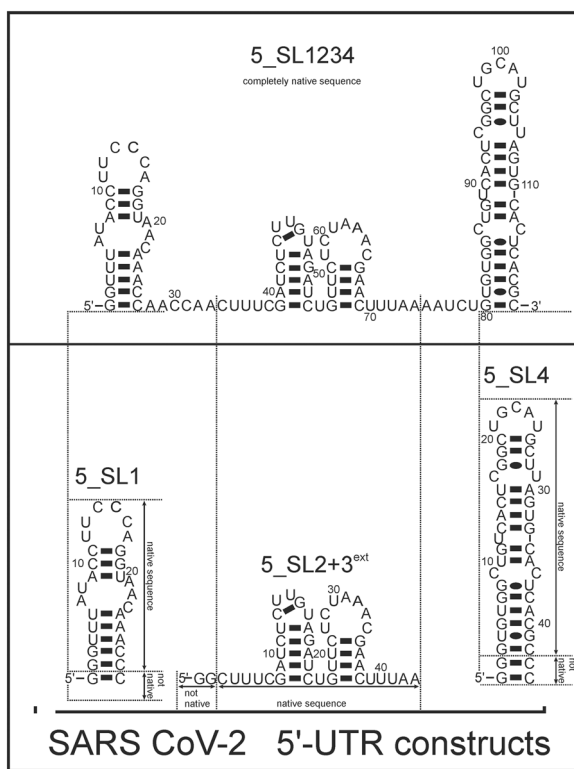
5_SL1234

completely native sequence

5'-GCAACCAACUUUCGCUGCUUUAAAAUCUGC-3'

10 20 30 40 50 60 70 80 90 100 110

5_SL1

native sequence

not native

5_SL2+3$^{ext}$

5'-GGCUUUCGCUGCUUUAA

not native

native sequence

10 20 30 40

5_SL4

native sequence

not native

5'-GC

10 20 30 40

SARS CoV-2 5'-UTR constructs